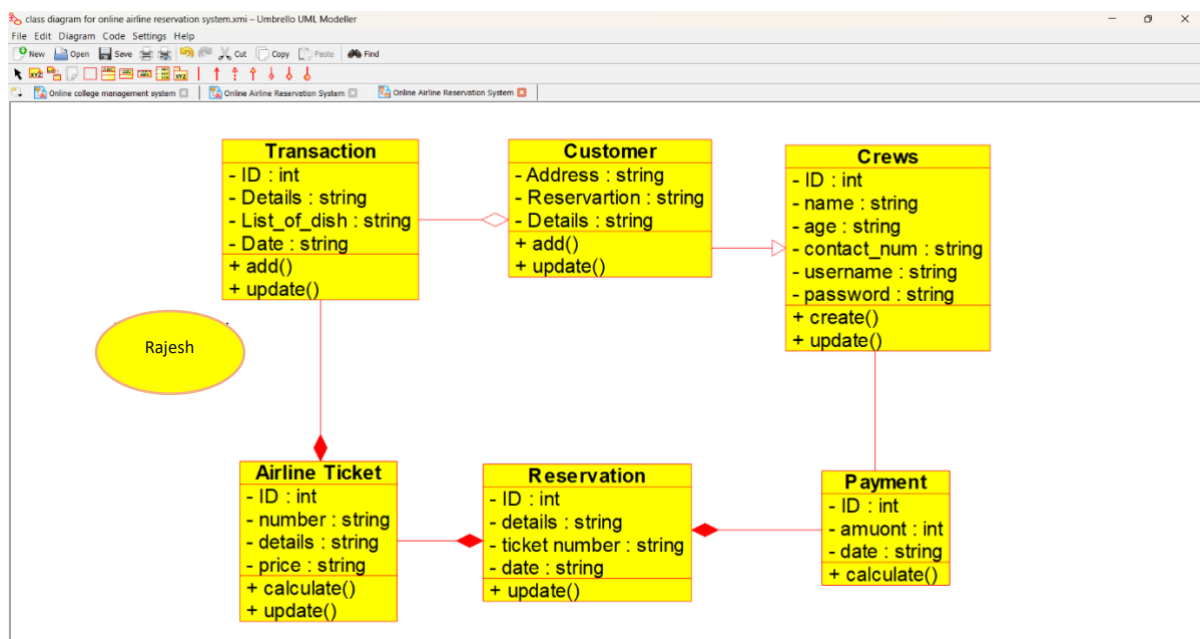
class diagram for online airline reservation system.xmi – Umbrello UML Modeller

File Edit Diagram Code Settings Help

New Open Save Cut Copy Paste Find

Online college management system | Online Airline Reservation System | Online Airline Reservation System

**Transaction**
- ID : int
- Details : string
- List_of_dish : string
- Date : string
+ add()
+ update()

**Customer**
- Address : string
- Reservartion : string
- Details : string
+ add()
+ update()

**Crews**
- ID : int
- name : string
- age : string
- contact_num : string
- username : string
- password : string
+ create()
+ update()

Rajesh

**Airline Ticket**
- ID : int
- number : string
- details : string
- price : string
+ calculate()
+ update()

**Reservation**
- ID : int
- details : string
- ticket number : string
- date : string
+ update()

**Payment**
- ID : int
- amuont : int
- date : string
+ calculate()